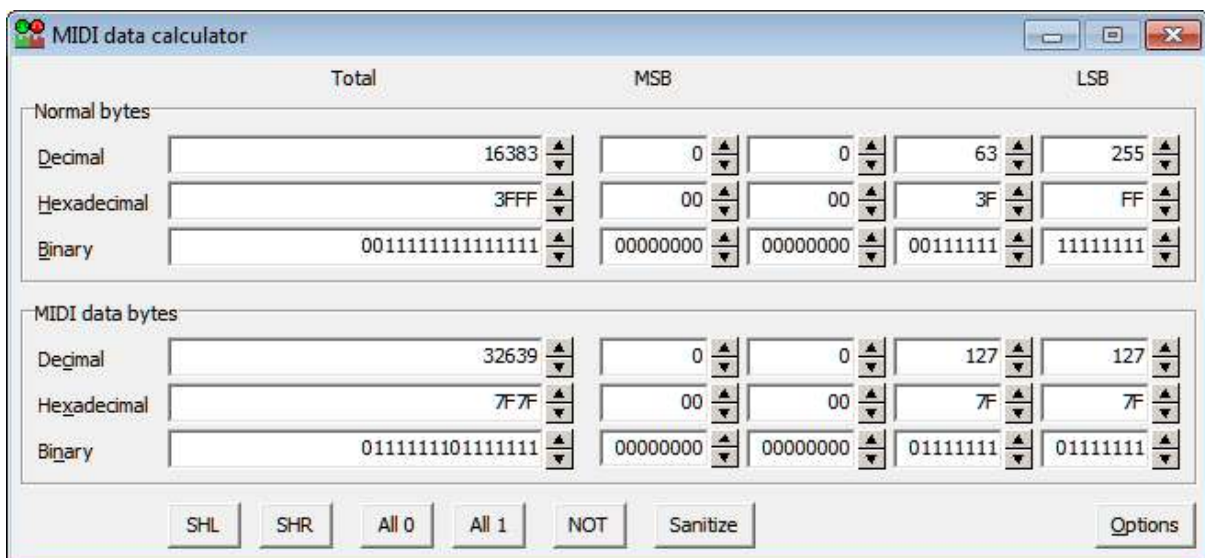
MIDI data calculator

Total MSB LSB

Normal bytes

| | Total | | | | |
|---|---|---|---|---|---|
| Decimal | 16383 | 0 | 0 | 63 | 255 |
| Hexadecimal | 3FFF | 00 | 00 | 3F | FF |
| Binary | 0011111111111111 | 00000000 | 00000000 | 00111111 | 11111111 |

MIDI data bytes

| | Total | | | | |
|---|---|---|---|---|---|
| Decimal | 32639 | 0 | 0 | 127 | 127 |
| Hexadecimal | 7F7F | 00 | 00 | 7F | 7F |
| Binary | 0111111101111111 | 00000000 | 00000000 | 01111111 | 01111111 |

SHL SHR All 0 All 1 NOT Sanitize Options